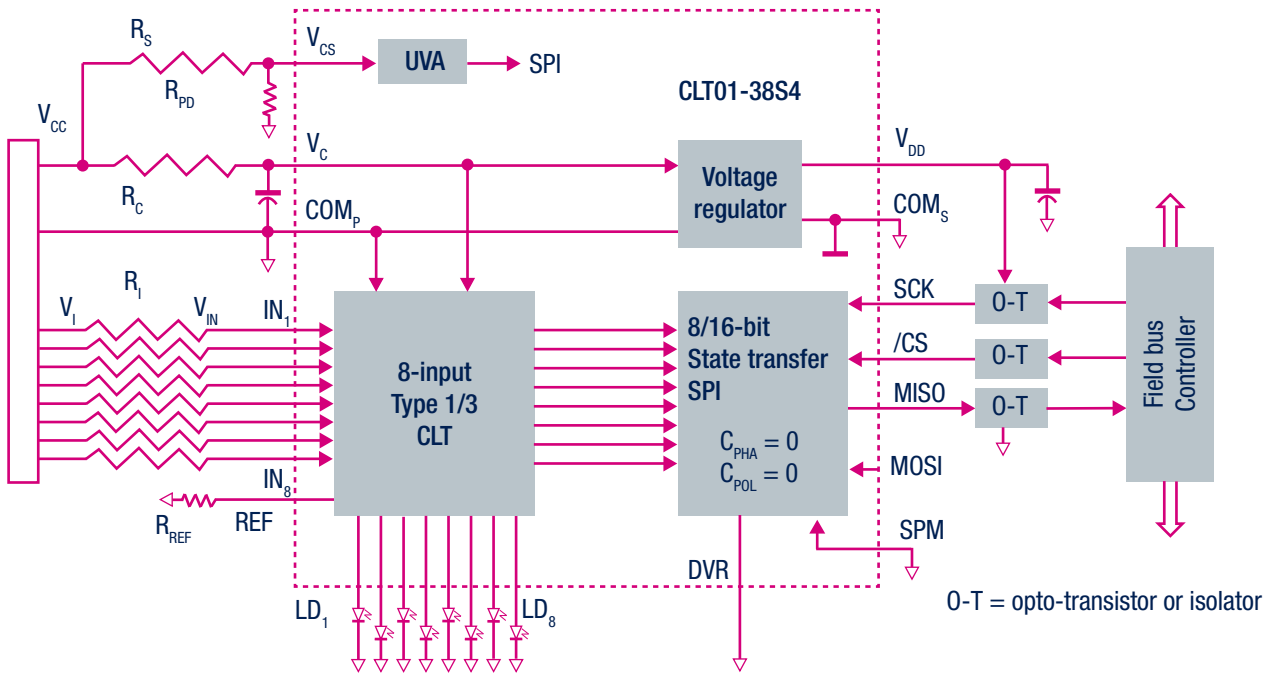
$R_S$

$V_{CS}$

UVA

SPI

$R_{PD}$

CLT01-38S4

$V_{CC}$

$V_C$

$V_{DD}$

$R_C$

Voltage regulator

$COM_P$

$COM_S$

$R_I$

SCK

O-T

$V_I$

$V_{IN}$

$IN_1$

8/16-bit State transfer SPI

/CS

O-T

Field bus Controller

8-input Type 1/3 CLT

MISO

O-T

$C_{PHA} = 0$

$C_{POL} = 0$

MOSI

$IN_8$

$R_{REF}$

REF

SPM

DVR

$LD_1$

$LD_8$

O-T = opto-transistor or isolator